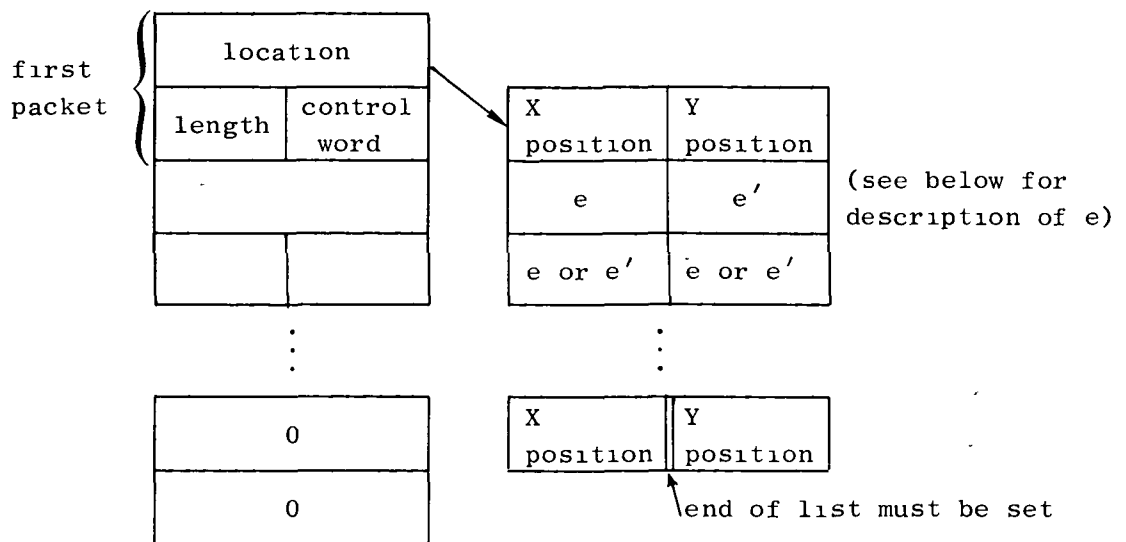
first packet

| location | |
|---|---|
| length | control word |
| | |
| | |

:

| 0 |
|---|
| 0 |

| X position | Y position |
|---|---|
| e | e′ |
| e or e′ | e or e′ |

:

| X position | Y position |
|---|---|

(see below for description of e)

end of list must be set